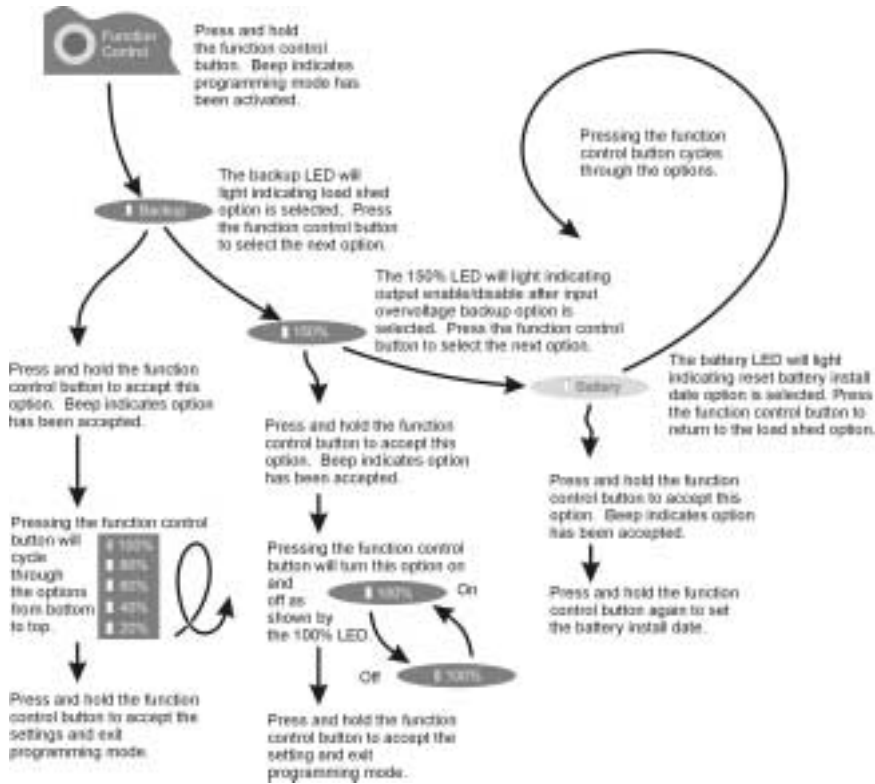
Function Control

Press and hold the function control button. Beep indicates programming mode has been activated.

Pressing the function control button cycles through the options.

Backup

The backup LED will light indicating load shed option is selected. Press the function control button to select the next option.

The 150% LED will light indicating output enable/disable after input overvoltage backup option is selected. Press the function control button to select the next option.

150%

Battery

The battery LED will light indicating reset battery install date option is selected. Press the function control button to return to the load shed option.

Press and hold the function control button to accept this option. Beep indicates option has been accepted.

Press and hold the function control button to accept this option. Beep indicates option has been accepted.

Press and hold the function control button to accept this option. Beep indicates option has been accepted.

Pressing the function control button will cycle through the options from bottom to top.

100%
80%
60%
40%
20%

Pressing the function control button will turn this option on and off as shown by the 100% LED.

100%

On

Off

100%

Press and hold the function control button again to set the battery install date.

Press and hold the function control button to accept the settings and exit programming mode.

Press and hold the function control button to accept the setting and exit programming mode.